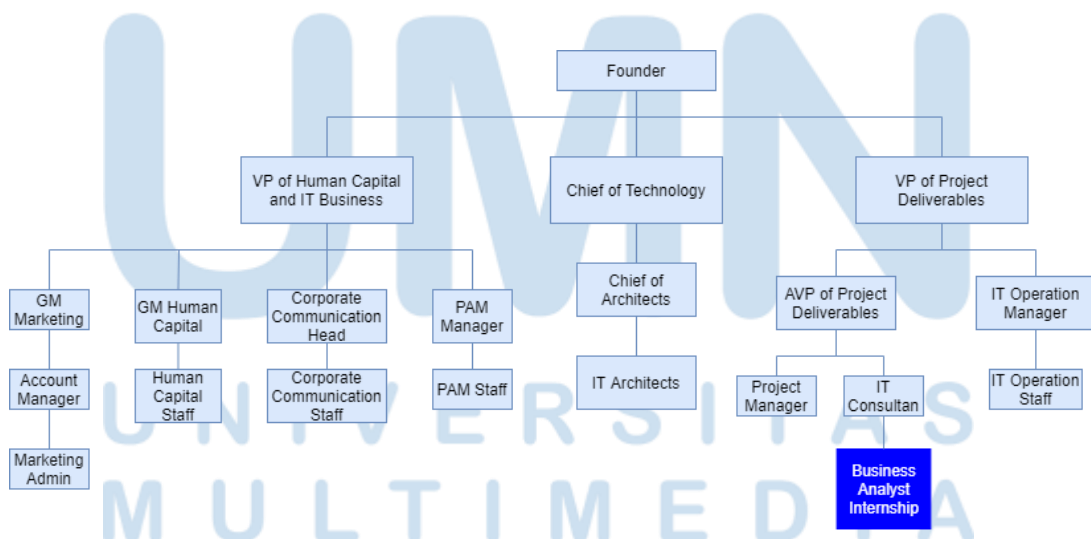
UMN
UNIVERSITAS
MULTIMEDIA

Founder

VP of Human Capital and IT Business

Chief of Technology

VP of Project Deliverables

GM Marketing

Account Manager

Marketing Admin

GM Human Capital

Human Capital Staff

Corporate Communication Head

Corporate Communication Staff

PAM Manager

PAM Staff

Chief of Architects

IT Architects

AVP of Project Deliverables

Project Manager

IT Consultan

Business Analyst Internship

IT Operation Manager

IT Operation Staff